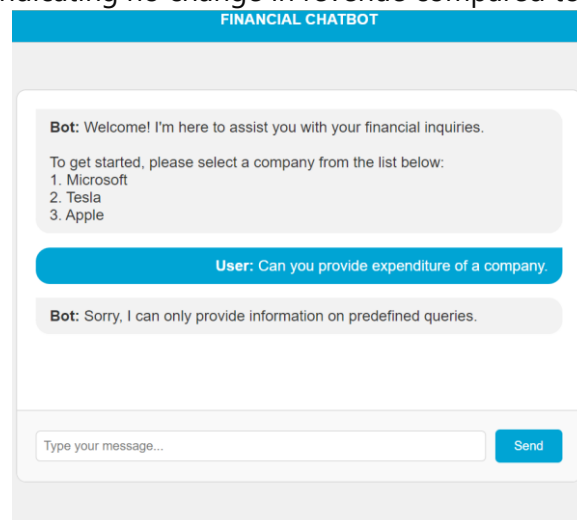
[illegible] no change in revenue compared to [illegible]

FINANCIAL CHATBOT

**Bot:** Welcome! I'm here to assist you with your financial inquiries.

To get started, please select a company from the list below:
1. Microsoft
2. Tesla
3. Apple

**User:** Can you provide expenditure of a company.

**Bot:** Sorry, I can only provide information on predefined queries.

Type your message...

Send